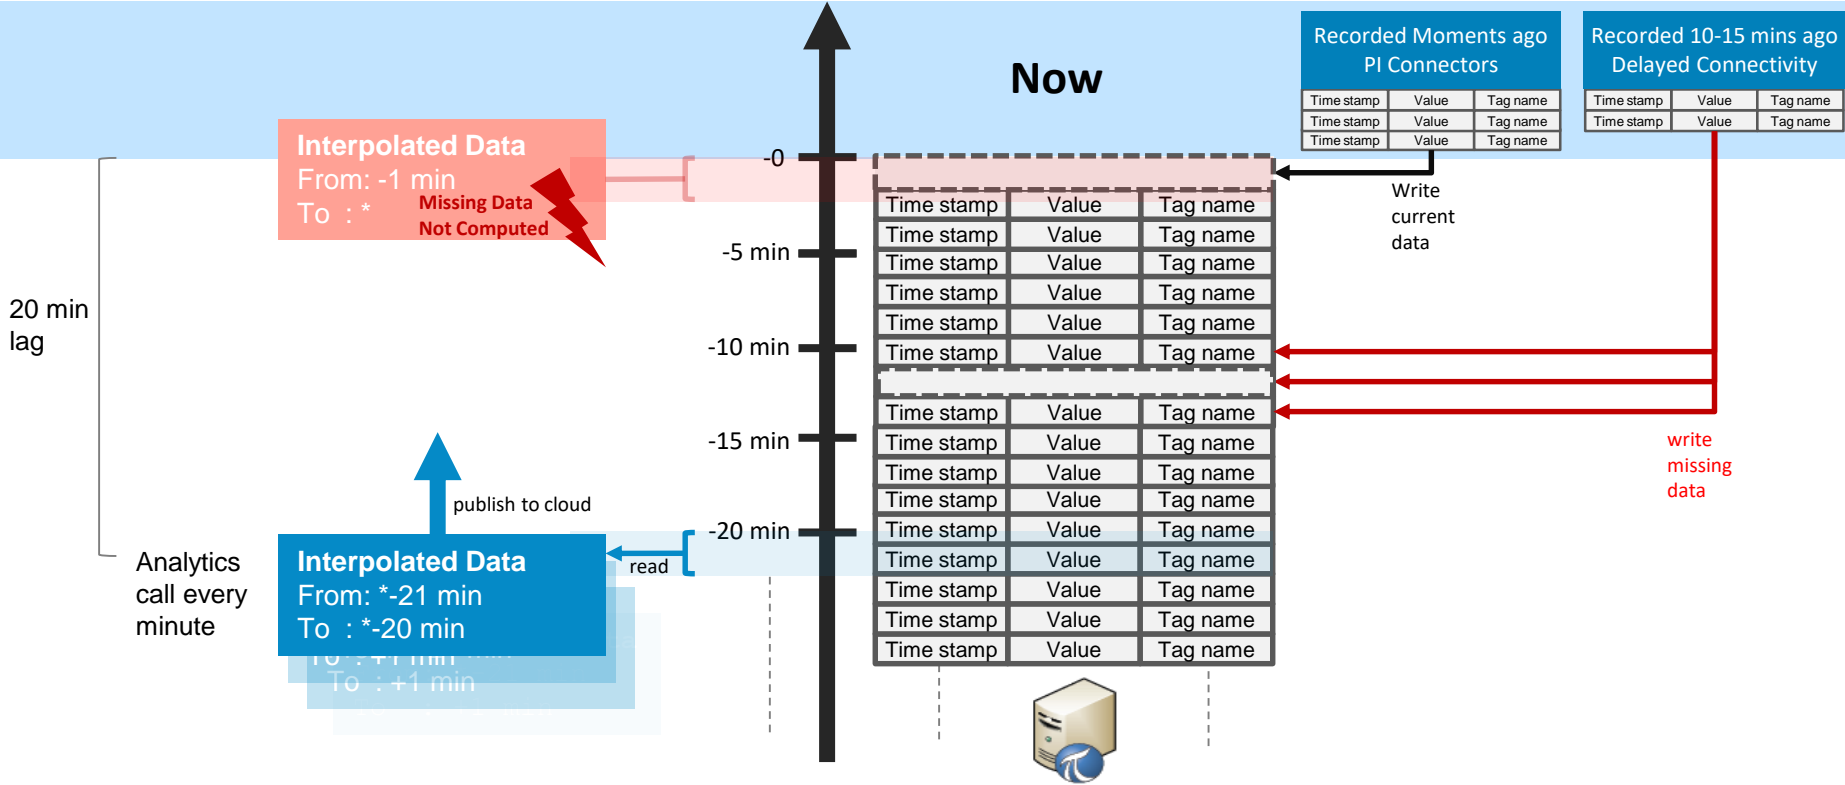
Now

Recorded Moments ago
PI Connectors

| Time stamp | Value | Tag name |
|---|---|---|
| Time stamp | Value | Tag name |
| Time stamp | Value | Tag name |

Recorded 10-15 mins ago
Delayed Connectivity

| Time stamp | Value | Tag name |
|---|---|---|
| Time stamp | Value | Tag name |

Interpolated Data
From: -1 min
To : *
Missing Data
Not Computed

-0
-5 min
-10 min
-15 min
-20 min

Write current data

| Time stamp | Value | Tag name |
|---|---|---|
| Time stamp | Value | Tag name |
| Time stamp | Value | Tag name |
| Time stamp | Value | Tag name |
| Time stamp | Value | Tag name |
| Time stamp | Value | Tag name |
| Time stamp | Value | Tag name |
| Time stamp | Value | Tag name |
| Time stamp | Value | Tag name |
| Time stamp | Value | Tag name |
| Time stamp | Value | Tag name |
| Time stamp | Value | Tag name |
| Time stamp | Value | Tag name |
| Time stamp | Value | Tag name |
| Time stamp | Value | Tag name |

write missing data

20 min lag

publish to cloud

Analytics call every minute

Interpolated Data
From: *-21 min
To : *-20 min
read

To : +1 min
To : +1 min